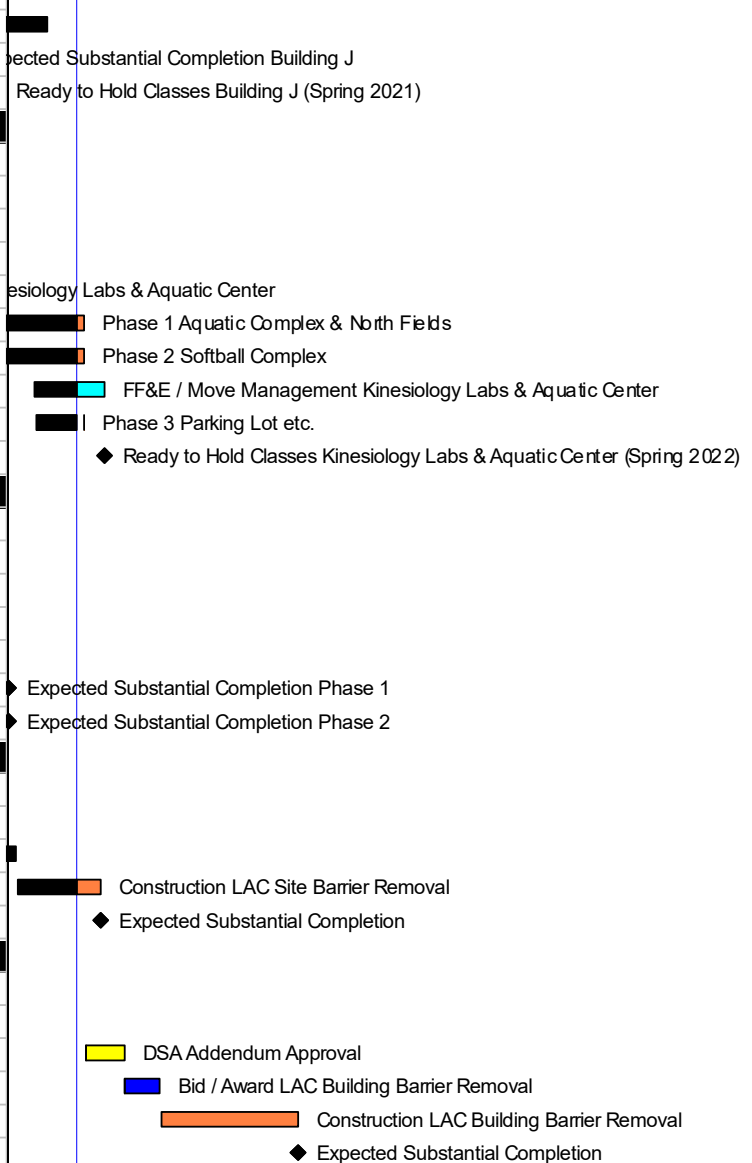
pected Substantial Completion Building J

Ready to Hold Classes Building J (Spring 2021)

esiology Labs & Aquatic Center

Phase 1 Aquatic Complex & North Fields

Phase 2 Softball Complex

FF&E / Move Management Kinesiology Labs & Aquatic Center

Phase 3 Parking Lot etc.

Ready to Hold Classes Kinesiology Labs & Aquatic Center (Spring 2022)

Expected Substantial Completion Phase 1

Expected Substantial Completion Phase 2

Construction LAC Site Barrier Removal

Expected Substantial Completion

DSA Addendum Approval

Bid / Award LAC Building Barrier Removal

Construction LAC Building Barrier Removal

Expected Substantial Completion